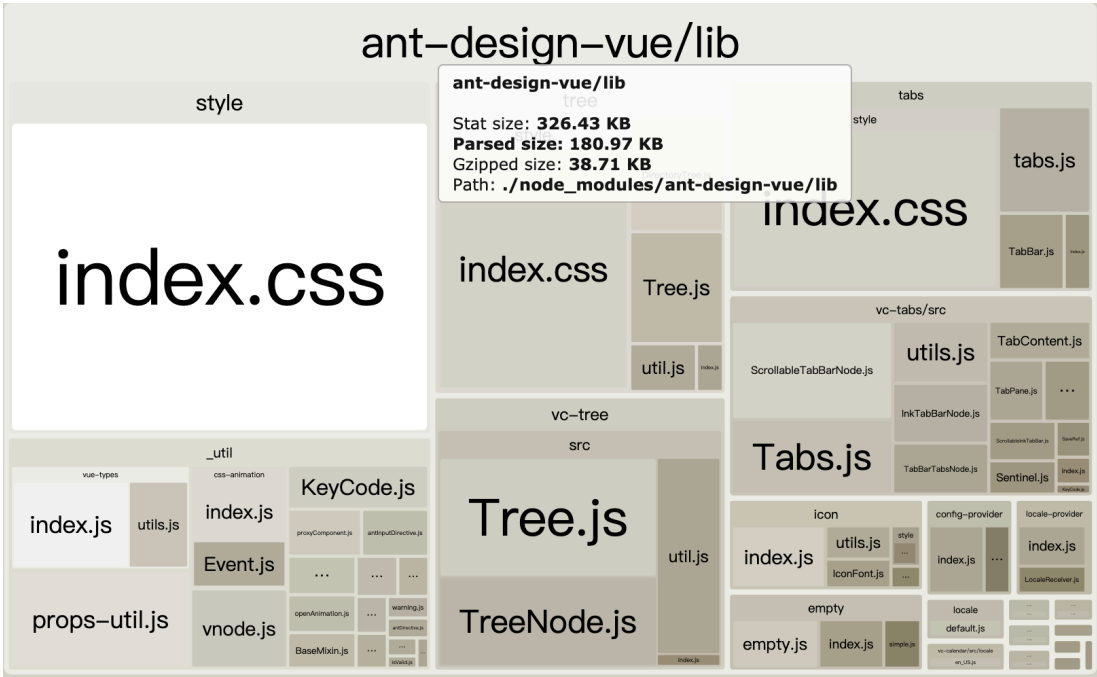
ant–design–vue/lib

ant-design-vue/lib

Stat size: **326.43 KB**
**Parsed size: 180.97 KB**
Gzipped size: **38.71 KB**
Path: **./node_modules/ant-design-vue/lib**

style

index.css

tree

index.css

Tree.js

util.js

index.js

tabs

style

index.css

tabs.js

TabBar.js

index.js

vc–tabs/src

ScrollableTabBarNode.js

utils.js

TabContent.js

TabPane.js

...

InkTabBarNode.js

Tabs.js

TabBarTabsNode.js

ScrollableInkTabBar.js

SaveRef.js

Sentinel.js

index.js

KeyCode.js

vc–tree

src

Tree.js

util.js

TreeNode.js

index.js

_util

vue–types

index.js

utils.js

props–util.js

css–animation

index.js

Event.js

vnode.js

KeyCode.js

proxyComponent.js

antInputDirective.js

...

...

...

openAnimation.js

...

warning.js

antDirective.js

BaseMixin.js

...

...

isValid.js

icon

index.js

utils.js

IconFont.js

style

...

...

config–provider

index.js

...

locale–provider

index.js

LocaleReceiver.js

empty

empty.js

index.js

simple.js

locale

default.js

vc-calendar/src/locale

en_US.js